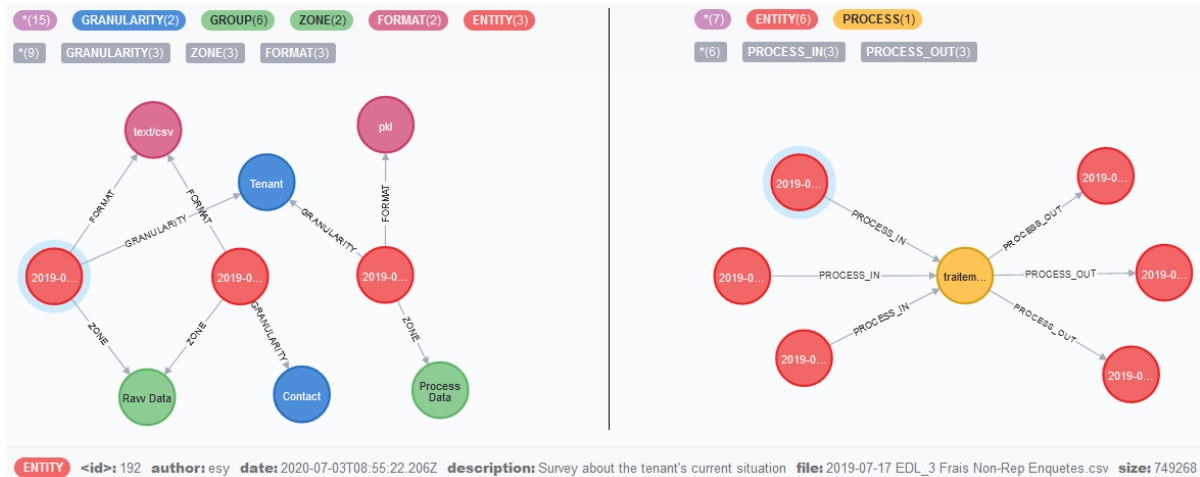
*(15) GRANULARITY(2) GROUP(6) ZONE(2) FORMAT(2) ENTITY(3)

*(9) GRANULARITY(3) ZONE(3) FORMAT(3)

text/csv

pkl

Tenant

FORMAT

FORMAT

GRANULARITY

GRANULARITY

FORMAT

2019-0...

2019-0...

2019-0...

ZONE

ZONE

GRANULARITY

ZONE

Raw Data

Contact

Process Data

*(7) ENTITY(6) PROCESS(1)

*(6) PROCESS_IN(3) PROCESS_OUT(3)

2019-0...

2019-0...

2019-0...

2019-0...

2019-0...

2019-0...

traitem...

PROCESS_IN

PROCESS_IN

PROCESS_IN

PROCESS_OUT

PROCESS_OUT

PROCESS_OUT

ENTITY <id>: 192 author: esy date: 2020-07-03T08:55:22.206Z description: Survey about the tenant's current situation file: 2019-07-17 EDL_3 Frais Non-Rep Enquetes.csv size: 749268